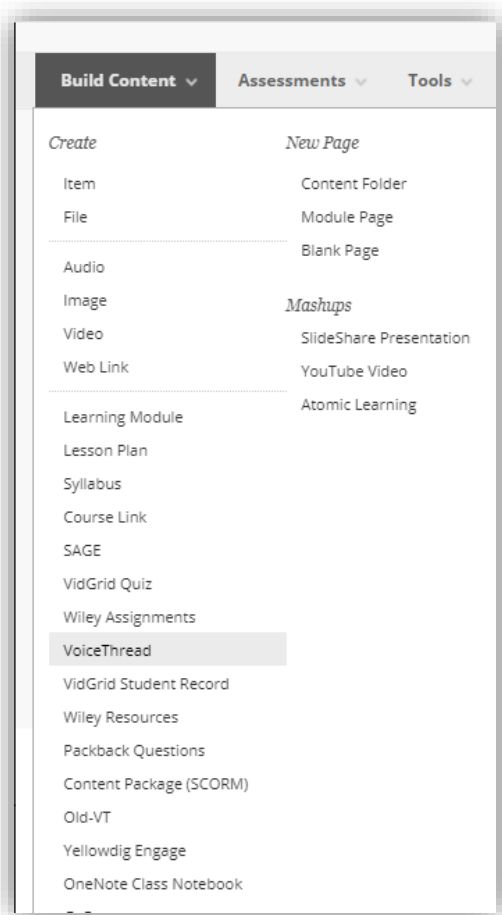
Build Content ∨ Assessments ∨ Tools ∨

Create

Item
File

Audio
Image
Video
Web Link

Learning Module
Lesson Plan
Syllabus
Course Link
SAGE
VidGrid Quiz
Wiley Assignments
VoiceThread
VidGrid Student Record
Wiley Resources
Packback Questions
Content Package (SCORM)
Old-VT
Yellowdig Engage
OneNote Class Notebook

New Page

Content Folder
Module Page
Blank Page

Mashups

SlideShare Presentation
YouTube Video
Atomic Learning